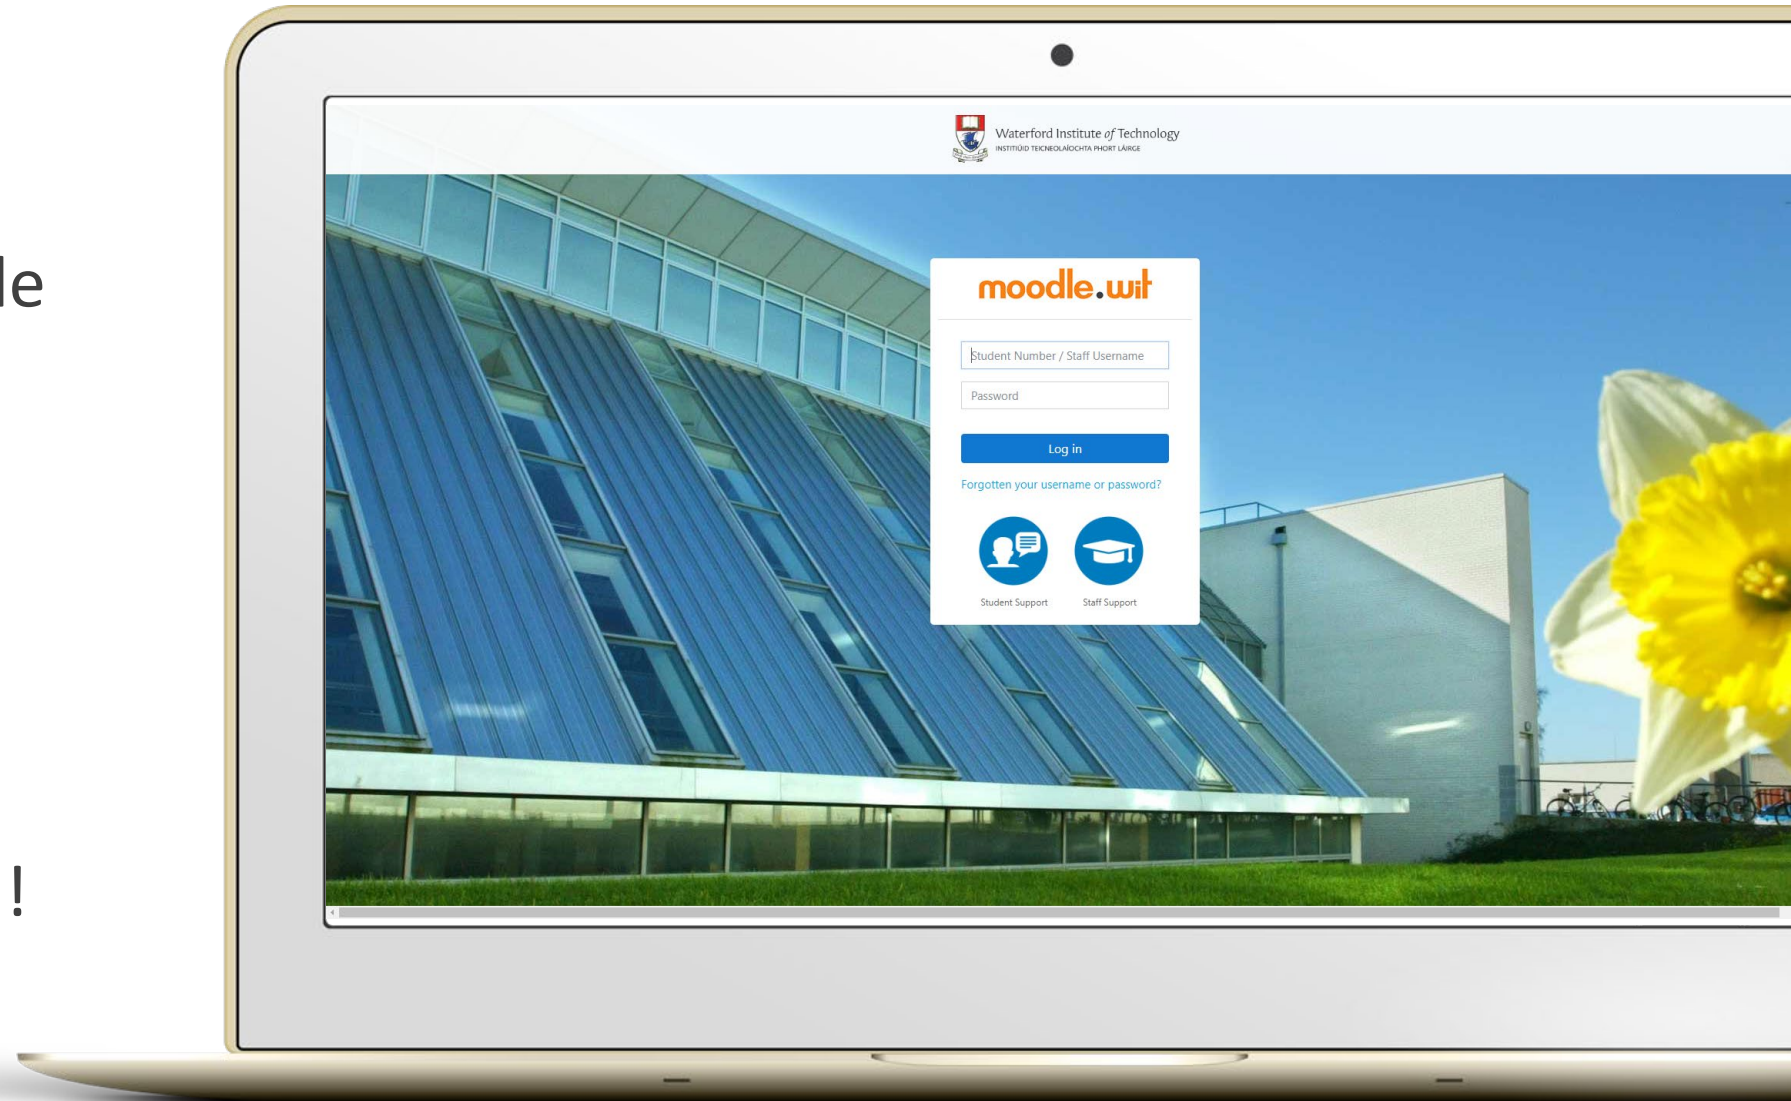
le

!

Waterford Institute of Technology
INSTITIÚID TEICNEOLAÍOCHTA PHORT LÁIRGE

moodle.wit

Student Number / Staff Username

Password

Log in

Forgotten your username or password?

Student Support

Staff Support